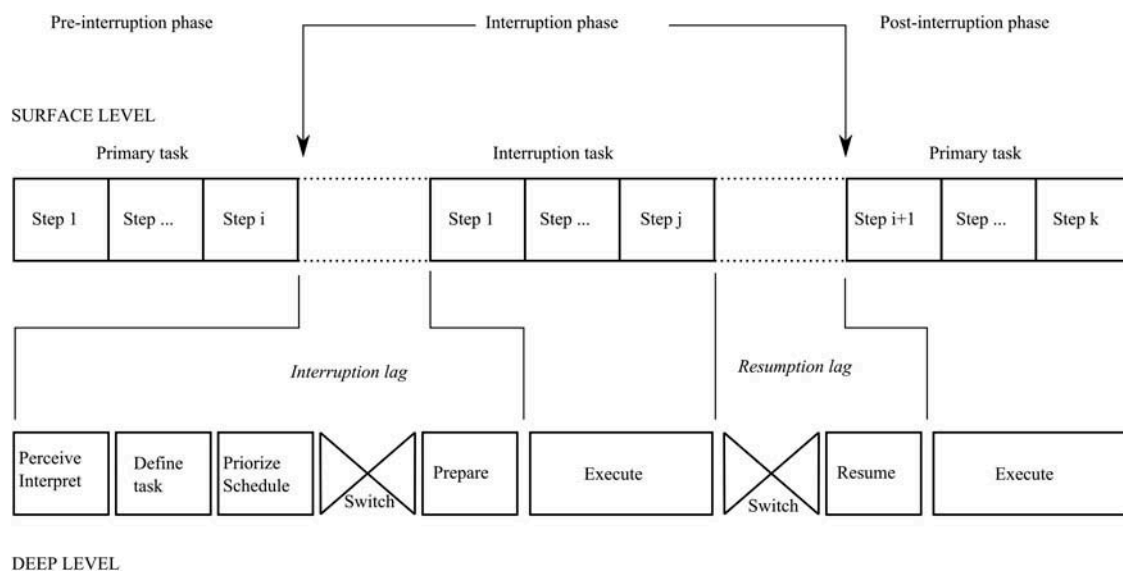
Pre-interruption phase

Interruption phase

Post-interruption phase

SURFACE LEVEL

Primary task

Interruption task

Primary task

Step 1

Step ...

Step i

Step 1

Step ...

Step j

Step i+1

Step ...

Step k

*Interruption lag*

*Resumption lag*

Perceive Interpret

Define task

Priorize Schedule

Switch

Prepare

Execute

Switch

Resume

Execute

DEEP LEVEL